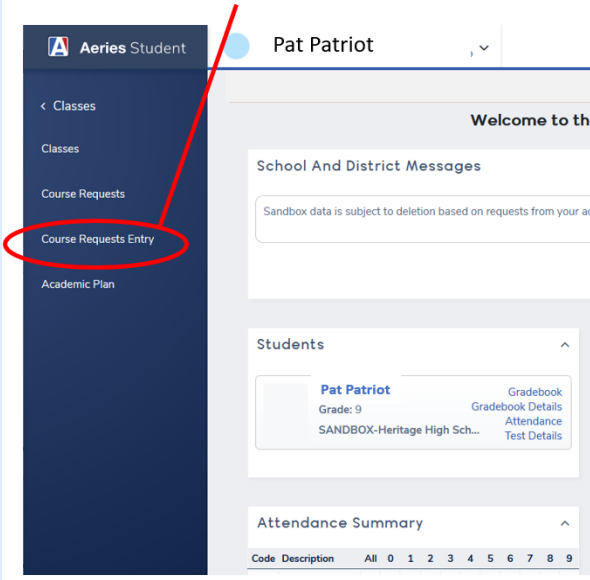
A Aeries Student

Pat Patriot

, ˅

< Classes

Classes

Course Requests

Course Requests Entry

Academic Plan

Welcome to th

School And District Messages

Sandbox data is subject to deletion based on requests from your a

Students ^

Pat Patriot
Grade: 9
SANDBOX-Heritage High Sch...

Gradebook
Gradebook Details
Attendance
Test Details

Attendance Summary ^

| Code | Description | All | 0 | 1 | 2 | 3 | 4 | 5 | 6 | 7 | 8 | 9 |
|---|---|---|---|---|---|---|---|---|---|---|---|---|